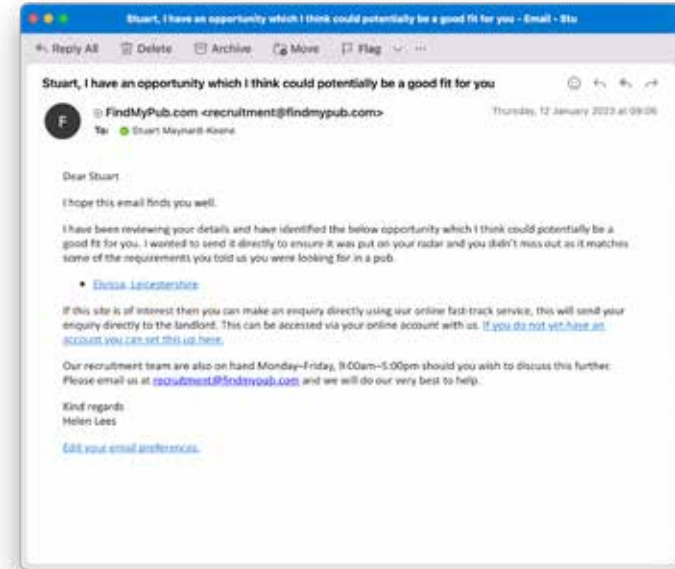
Stuart, I have an opportunity which I think could potentially be a good fit for you - Email - Stu

Reply All
Delete
Archive
Move
Flag

Stuart, I have an opportunity which I think could potentially be a good fit for you

F

FindMyPub.com <recruitment@findmypub.com>
To: Stuart Maynard-Keane

Thursday, 12 January 2023 at 09:06

Dear Stuart

I hope this email finds you well.

I have been reviewing your details and have identified the below opportunity which I think could potentially be a good fit for you. I wanted to send it directly to ensure it was put on your radar and you didn't miss out as it matches some of the requirements you told us you were looking for in a pub.

• Elvissa, Leicestershire

If this site is of interest then you can make an enquiry directly using our online fast-track service, this will send your enquiry directly to the landlord. This can be accessed via your online account with us. If you do not yet have an account you can set this up here.

Our recruitment team are also on hand Monday–Friday, 9:00am–5:00pm should you wish to discuss this further. Please email us at recruitment@findmypub.com and we will do our very best to help.

Kind regards
Helen Lees

Edit your email preferences.